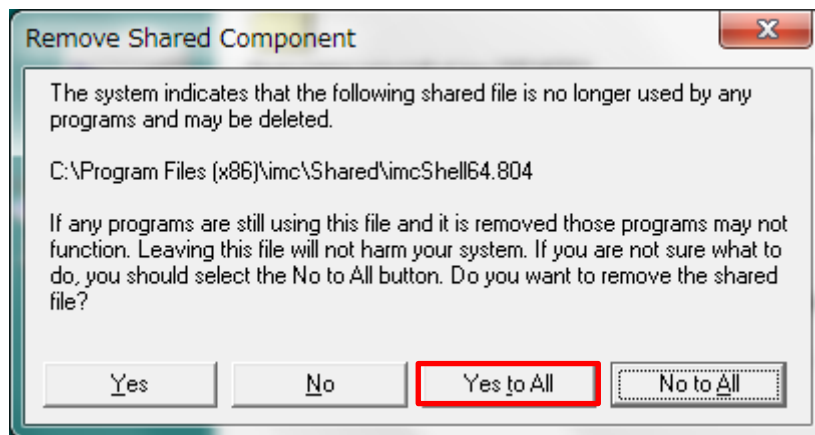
Remove Shared Component

The system indicates that the following shared file is no longer used by any programs and may be deleted.

C:\Program Files (x86)\imc\Shared\imcShell64.804

If any programs are still using this file and it is removed those programs may not function. Leaving this file will not harm your system. If you are not sure what to do, you should select the No to All button. Do you want to remove the shared file?

Yes | No | Yes to All | No to All